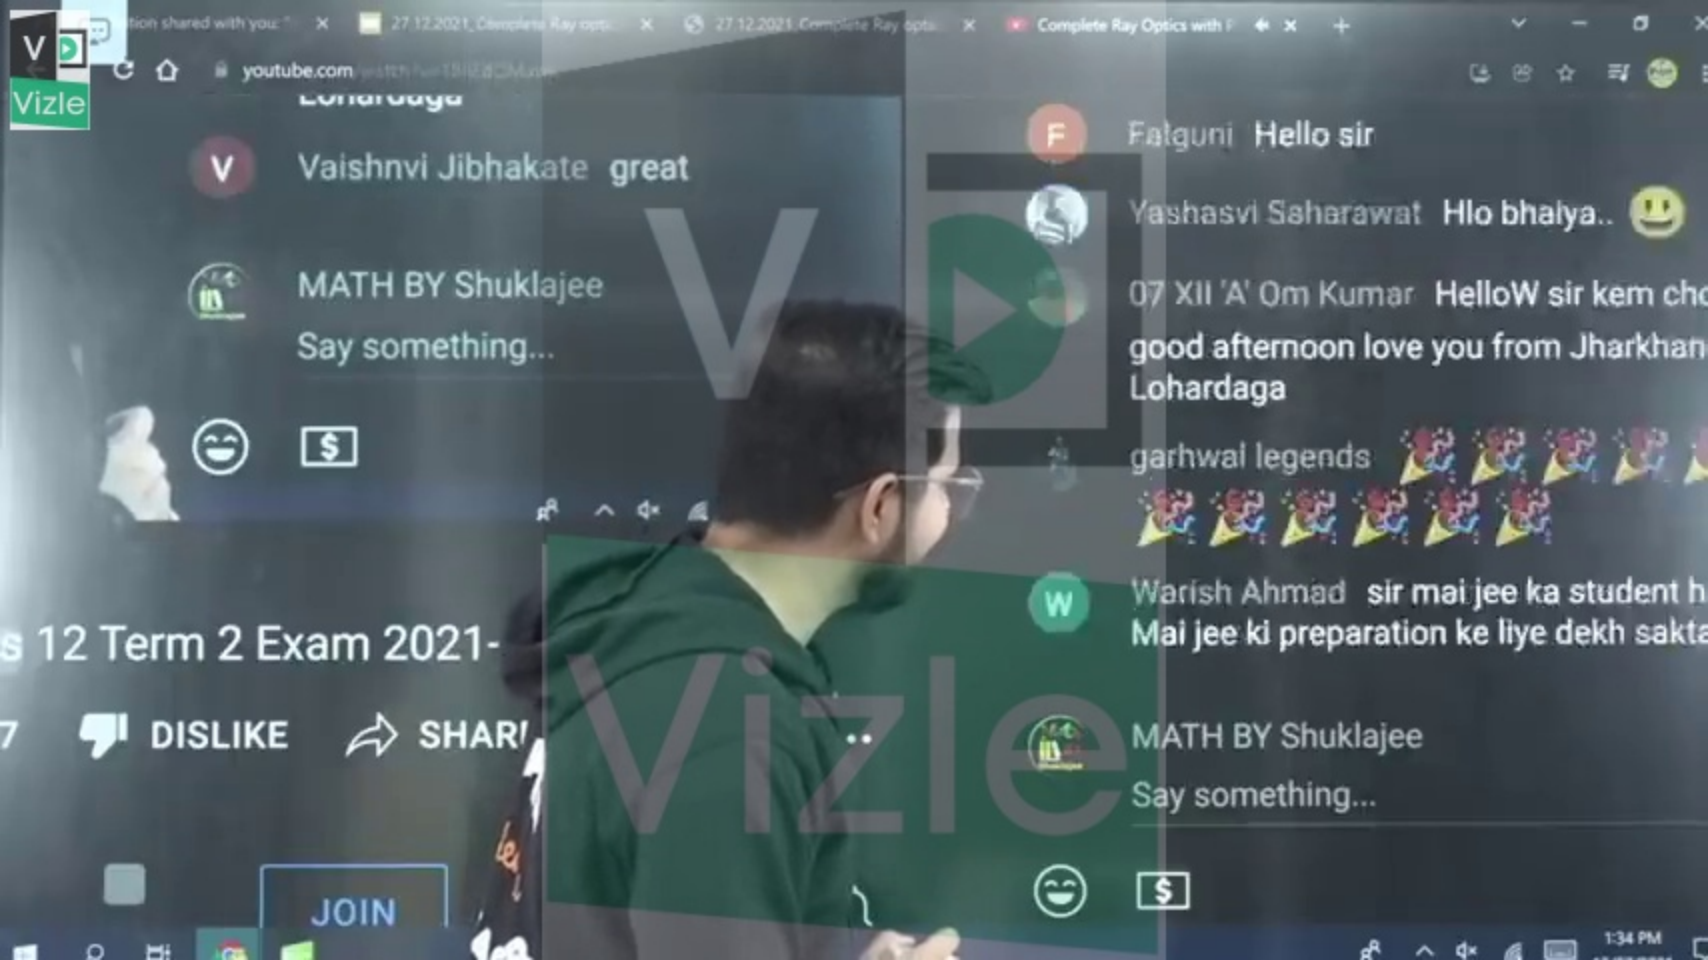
Vizle

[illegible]tion shared with you: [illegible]

27.12.2021_Complete Ray optic

27.12.2021 Complete Ray optic

Complete Ray Optics with F

youtube.com/watch?v=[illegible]

Lohardaga

V Vaishnvi Jibhakate great

MATH BY Shuklajee

Say something...

$

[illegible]s 12 Term 2 Exam 2021-

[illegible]7 DISLIKE SHAR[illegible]

JOIN

F Falguni Hello sir

Yashasvi Saharawat Hlo bhaiya..

07 XII 'A' Om Kumar HelloW sir kem ch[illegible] good afternoon love you from Jharkhan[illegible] Lohardaga

garhwal legends

W Warish Ahmad sir mai jee ka student h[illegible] Mai jee ki preparation ke liye dekh sakta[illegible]

MATH BY Shuklajee

Say something...

$

Vizle

1:34 PM